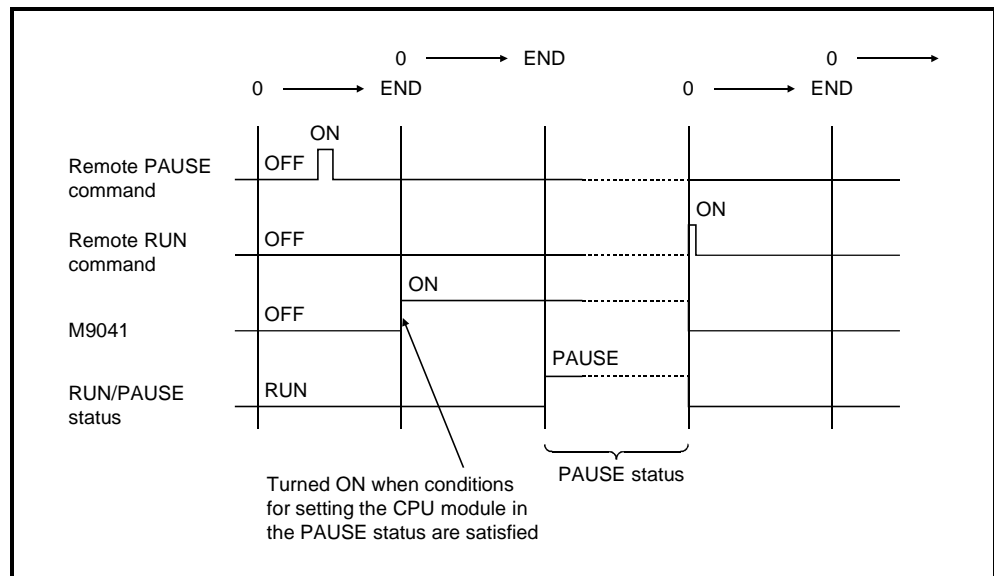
0 → END 0 →
0 → END 0 → END

ON
Remote PAUSE command OFF

ON
Remote RUN command OFF

ON
M9041 OFF

PAUSE
RUN/PAUSE status RUN

Turned ON when conditions for setting the CPU module in the PAUSE status are satisfied

PAUSE status